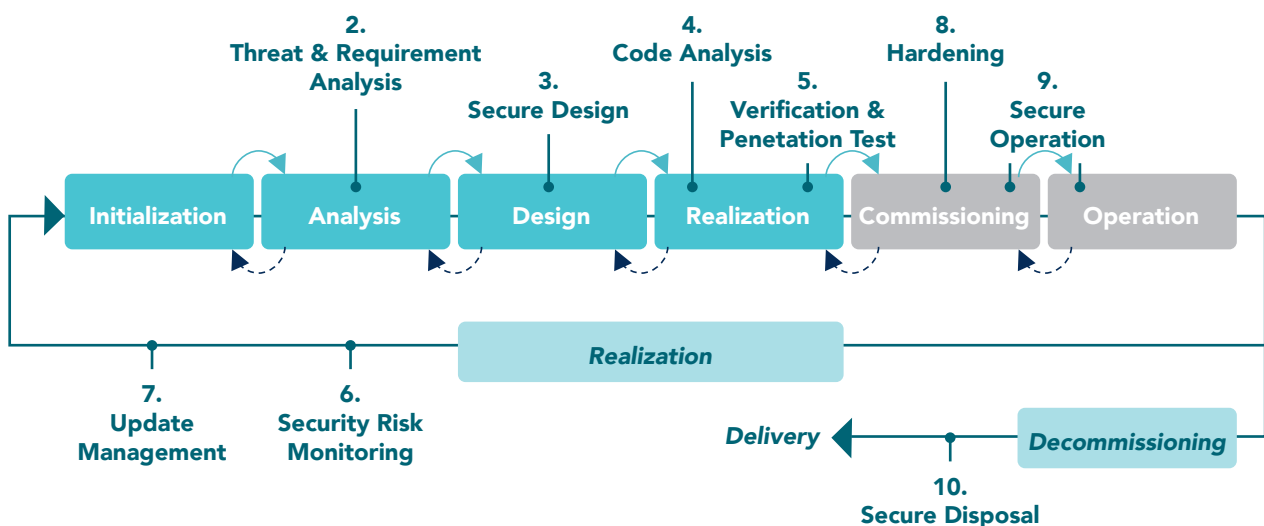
2.
Threat & Requirement Analysis

3.
Secure Design

4.
Code Analysis

5.
Verification & Penetation Test

8.
Hardening

9.
Secure Operation

Initialization

Analysis

Design

Realization

Commissioning

Operation

Realization

7.
Update Management

6.
Security Risk Monitoring

Delivery

Decommissioning

10.
Secure Disposal